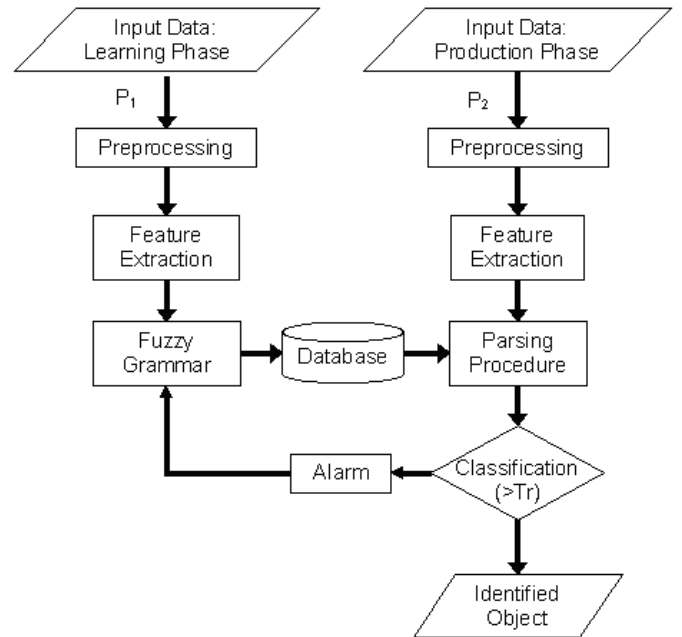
Input Data: Learning Phase

$P_1$

Preprocessing

Feature Extraction

Fuzzy Grammar

Database

Input Data: Production Phase

$P_2$

Preprocessing

Feature Extraction

Parsing Procedure

Classification (>Tr)

Alarm

Identified Object